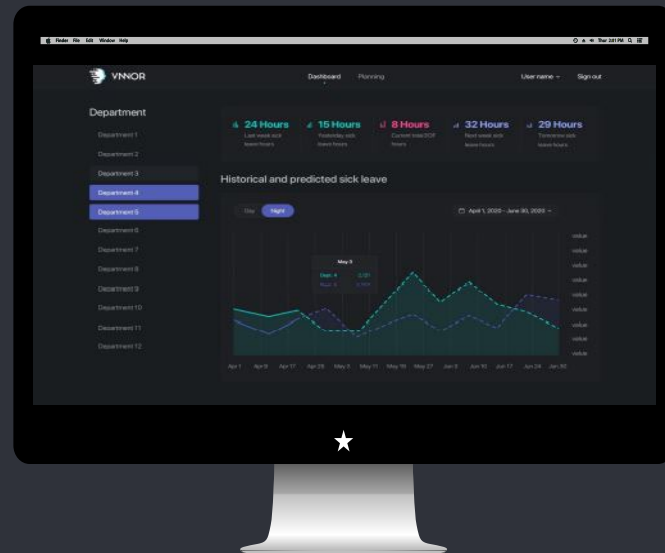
Finder File Edit Window Help

Thur 3:01 PM

VNNOR

Dashboard Planning

User name Sign out

Department

Department 1
Department 2
Department 3
Department 4
Department 5
Department 6
Department 7
Department 8
Department 9
Department 10
Department 11
Department 12

24 Hours Last week sick leave hours

15 Hours Yesterday sick leave hours

8 Hours Current total EOF hours

32 Hours Next week sick leave hours

29 Hours Tomorrow sick leave hours

Historical and predicted sick leave

Day Night

April 1, 2020 - June 30, 2020

May 5

Dept. 4 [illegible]
Dept. 5 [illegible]

value
value
value
value
value
value
value
value
value

Apr 1 Apr 9 Apr 17 Apr 25 May 3 May 11 May 19 May 27 Jun 3 Jun 10 Jun 17 Jun 24 Jun 30

★